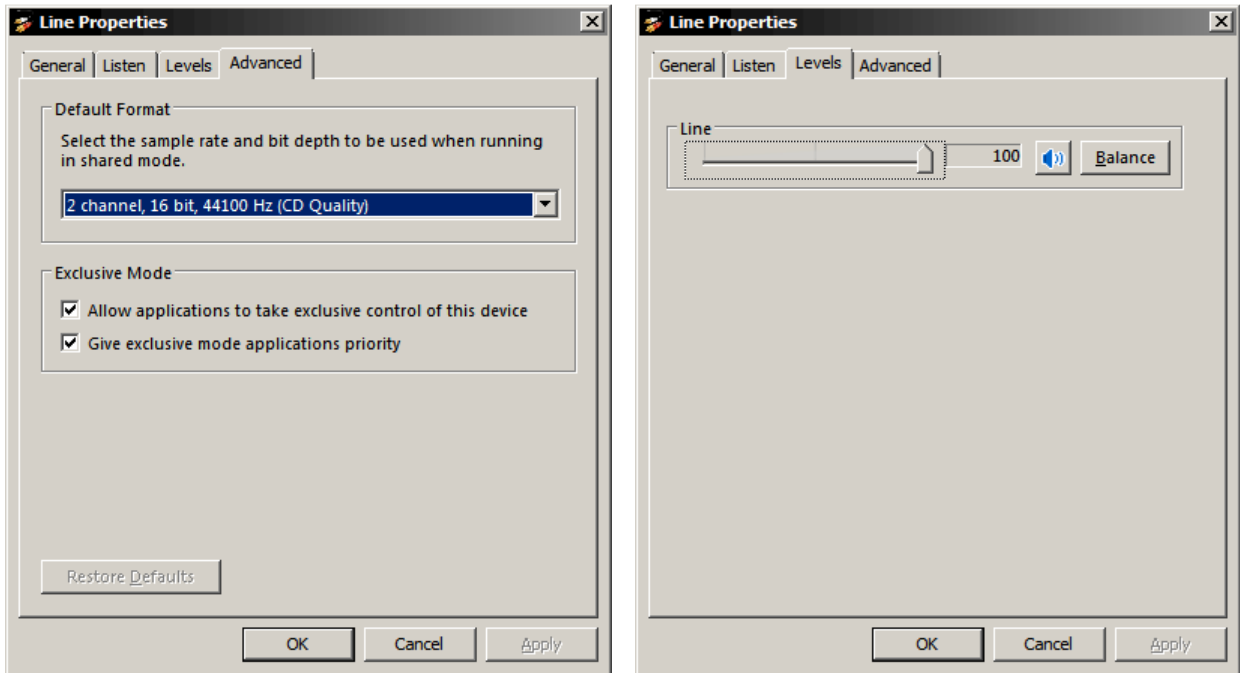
Line Properties

General | Listen | Levels | Advanced

Default Format

Select the sample rate and bit depth to be used when running in shared mode.

2 channel, 16 bit, 44100 Hz (CD Quality)

Exclusive Mode

Allow applications to take exclusive control of this device

Give exclusive mode applications priority

Restore Defaults

OK Cancel Apply

Line Properties

General | Listen | Levels | Advanced

Line

100

Balance

OK Cancel Apply